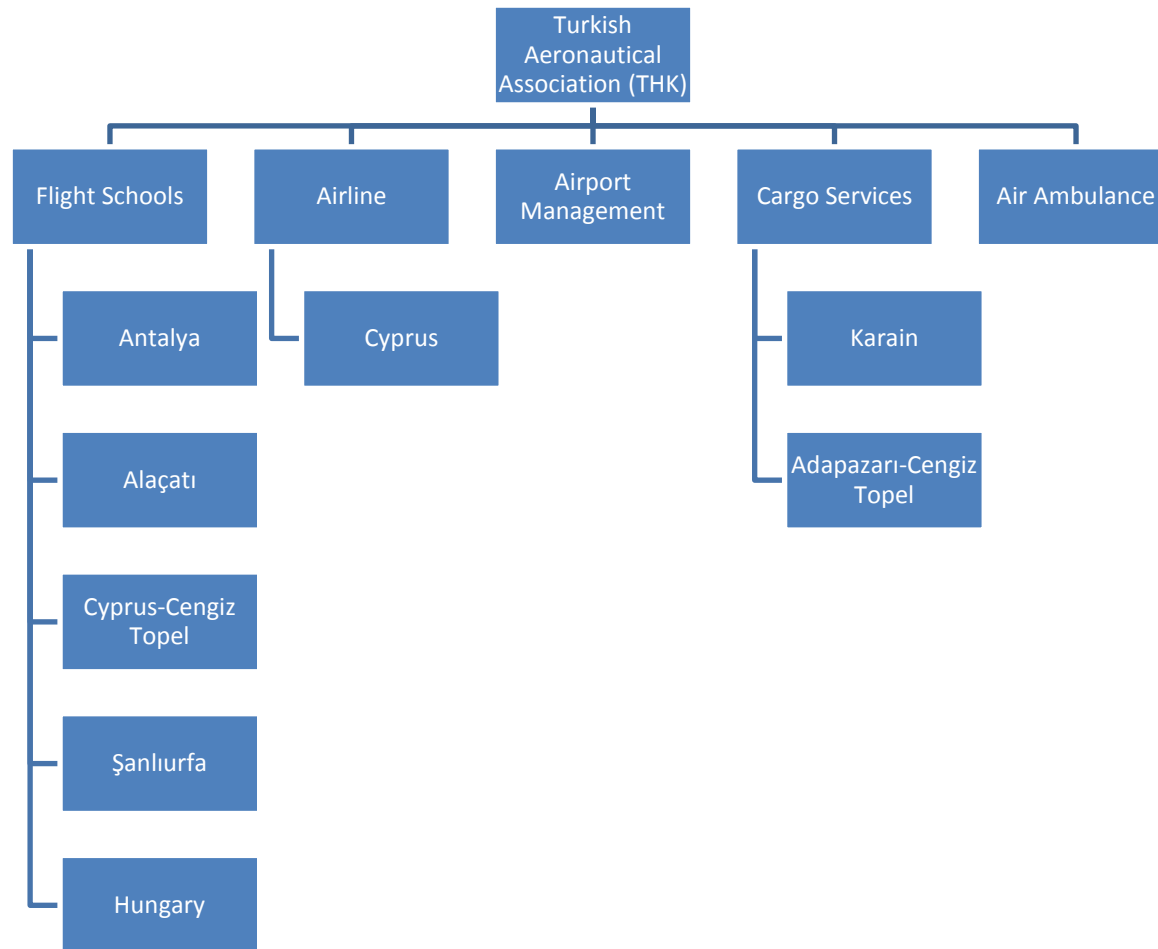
Turkish Aeronautical Association (THK)

Flight Schools

Antalya

Alaçatı

Cyprus-Cengiz Topel

Şanlıurfa

Hungary

Airline

Cyprus

Airport Management

Cargo Services

Karain

Adapazarı-Cengiz Topel

Air Ambulance